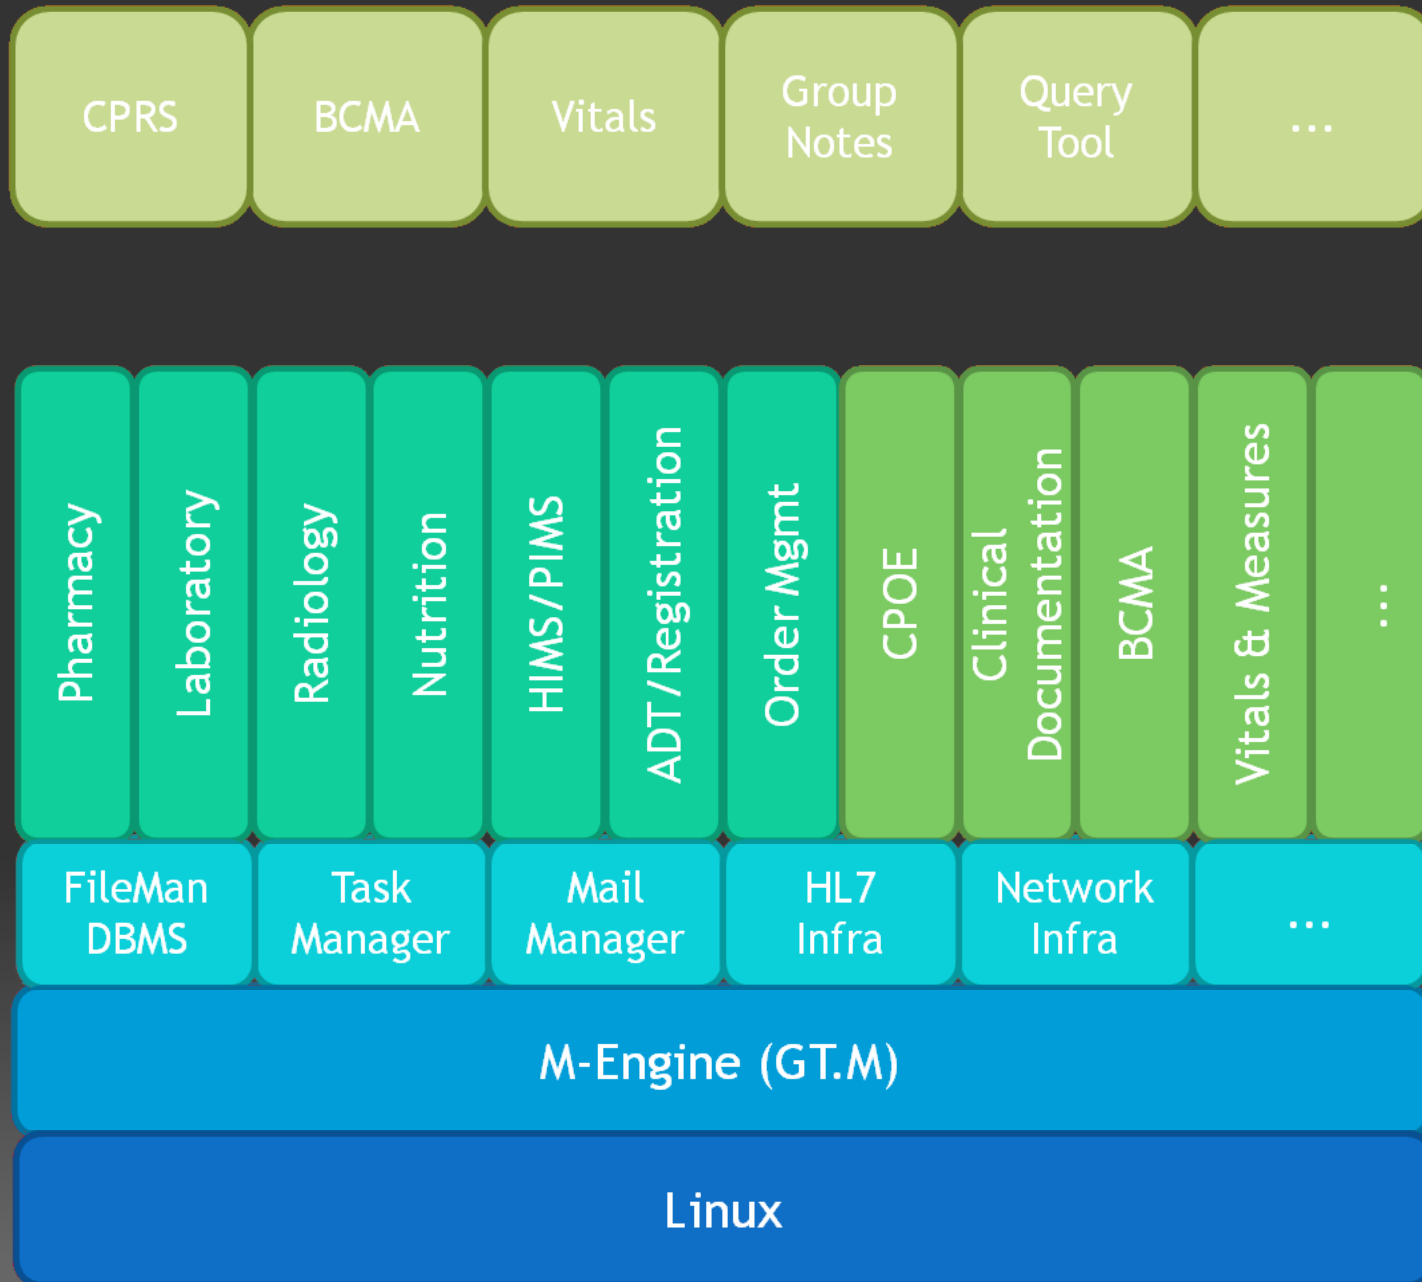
CPRS
BCMA
Vitals
Group Notes
Query Tool
...

Pharmacy
Laboratory
Radiology
Nutrition
HIMS/PIMS
ADT/Registration
Order Mgmt
CPOE
Clinical Documentation
BCMA
Vitals & Measures
...

FileMan DBMS
Task Manager
Mail Manager
HL7 Infra
Network Infra
...

M-Engine (GT.M)

Linux